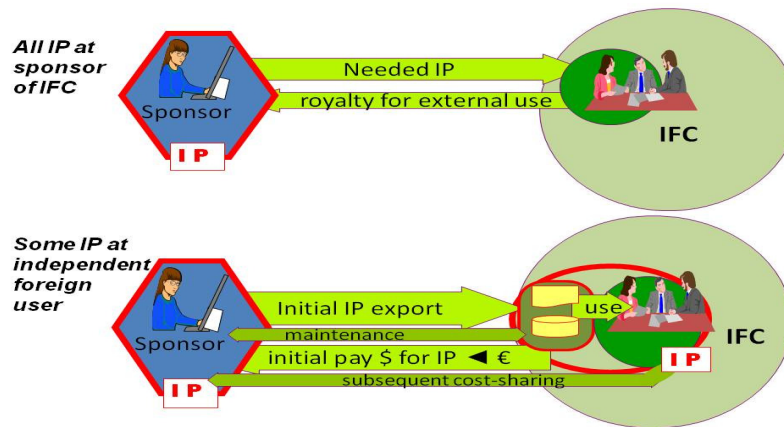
All IP at sponsor of IFC

Sponsor

IP

Needed IP

royalty for external use

IFC

Some IP at independent foreign user

Sponsor

IP

Initial IP export

use

maintenance

initial pay $ for IP ◄ €

subsequent cost-sharing

IP

IFC